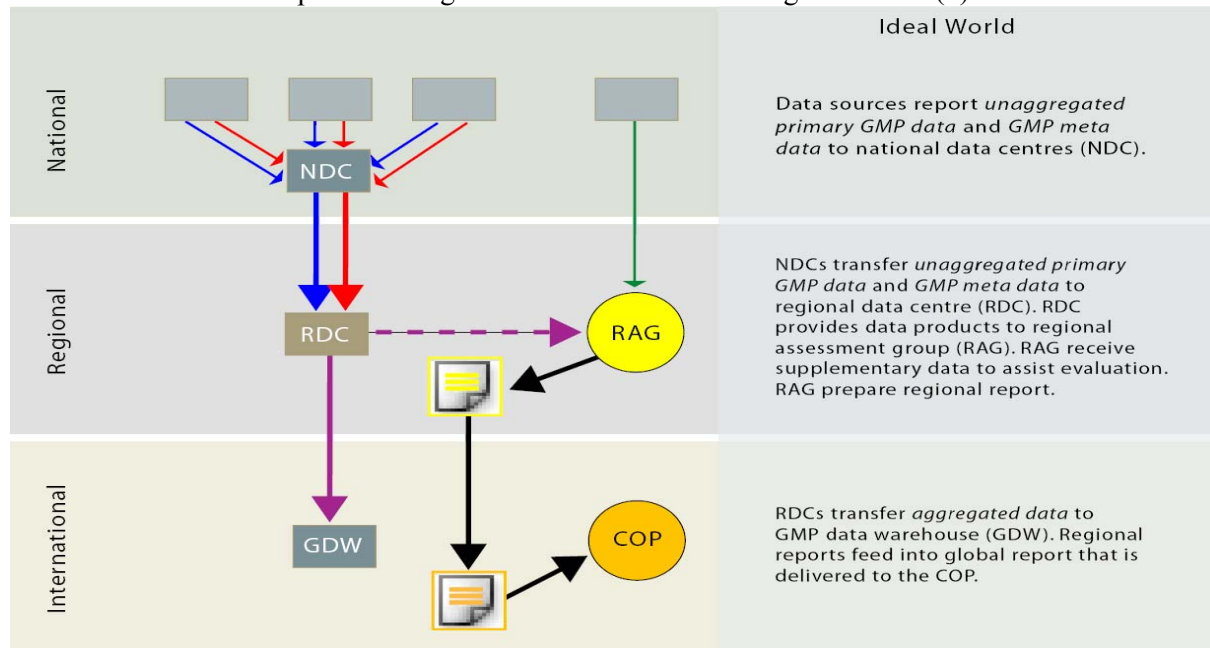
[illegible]

Ideal World

National

NDC

Data sources report *unaggregated primary GMP data* and *GMP meta data* to national data centres (NDC).

Regional

RDC

RAG

NDCs transfer *unaggregated primary GMP data* and *GMP meta data* to regional data centre (RDC). RDC provides data products to regional assessment group (RAG). RAG receive supplementary data to assist evaluation. RAG prepare regional report.

International

GDW

COP

RDCs transfer *aggregated data* to GMP data warehouse (GDW). Regional reports feed into global report that is delivered to the COP.